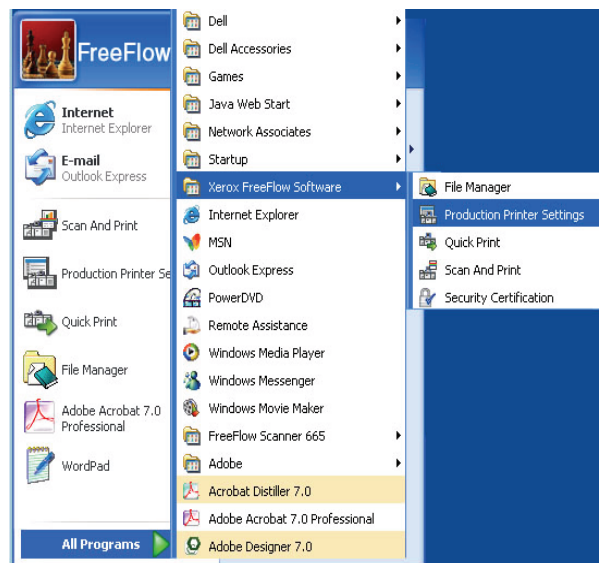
FreeFlow

Internet
Internet Explorer

E-mail
Outlook Express

Scan And Print

Production Printer Se

Quick Print

File Manager

Adobe Acrobat 7.0 Professional

WordPad

All Programs

Dell
Dell Accessories
Games
Java Web Start
Network Associates
Startup
Xerox FreeFlow Software
Internet Explorer
MSN
Outlook Express
PowerDVD
Remote Assistance
Windows Media Player
Windows Messenger
Windows Movie Maker
FreeFlow Scanner 665
Adobe
Acrobat Distiller 7.0
Adobe Acrobat 7.0 Professional
Adobe Designer 7.0

File Manager
Production Printer Settings
Quick Print
Scan And Print
Security Certification